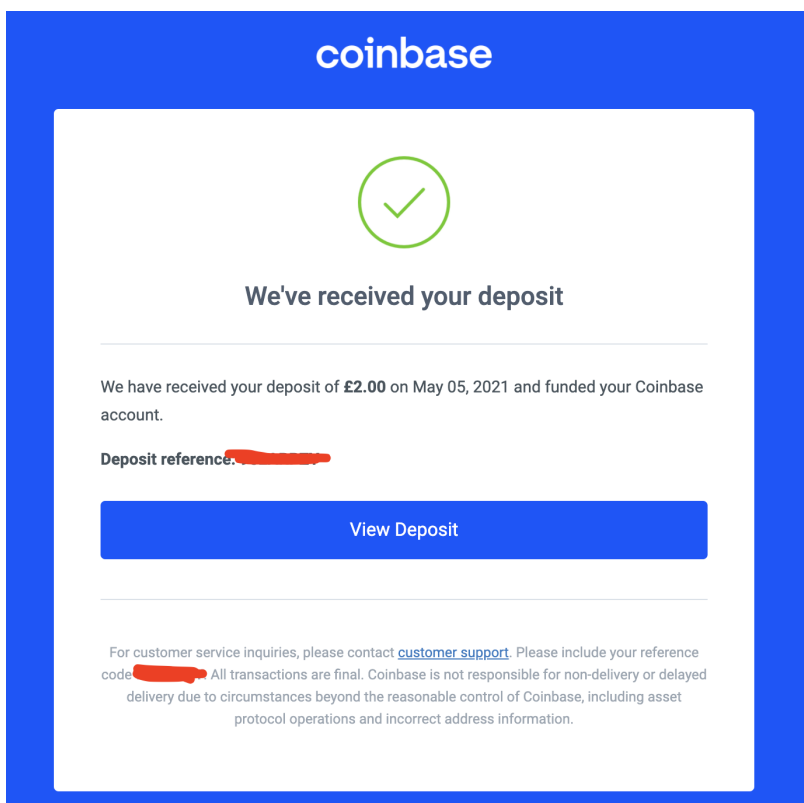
coinbase

We've received your deposit

We have received your deposit of **£2.00** on May 05, 2021 and funded your Coinbase account.

**Deposit reference:** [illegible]

View Deposit

For customer service inquiries, please contact customer support. Please include your reference code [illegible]. All transactions are final. Coinbase is not responsible for non-delivery or delayed delivery due to circumstances beyond the reasonable control of Coinbase, including asset protocol operations and incorrect address information.